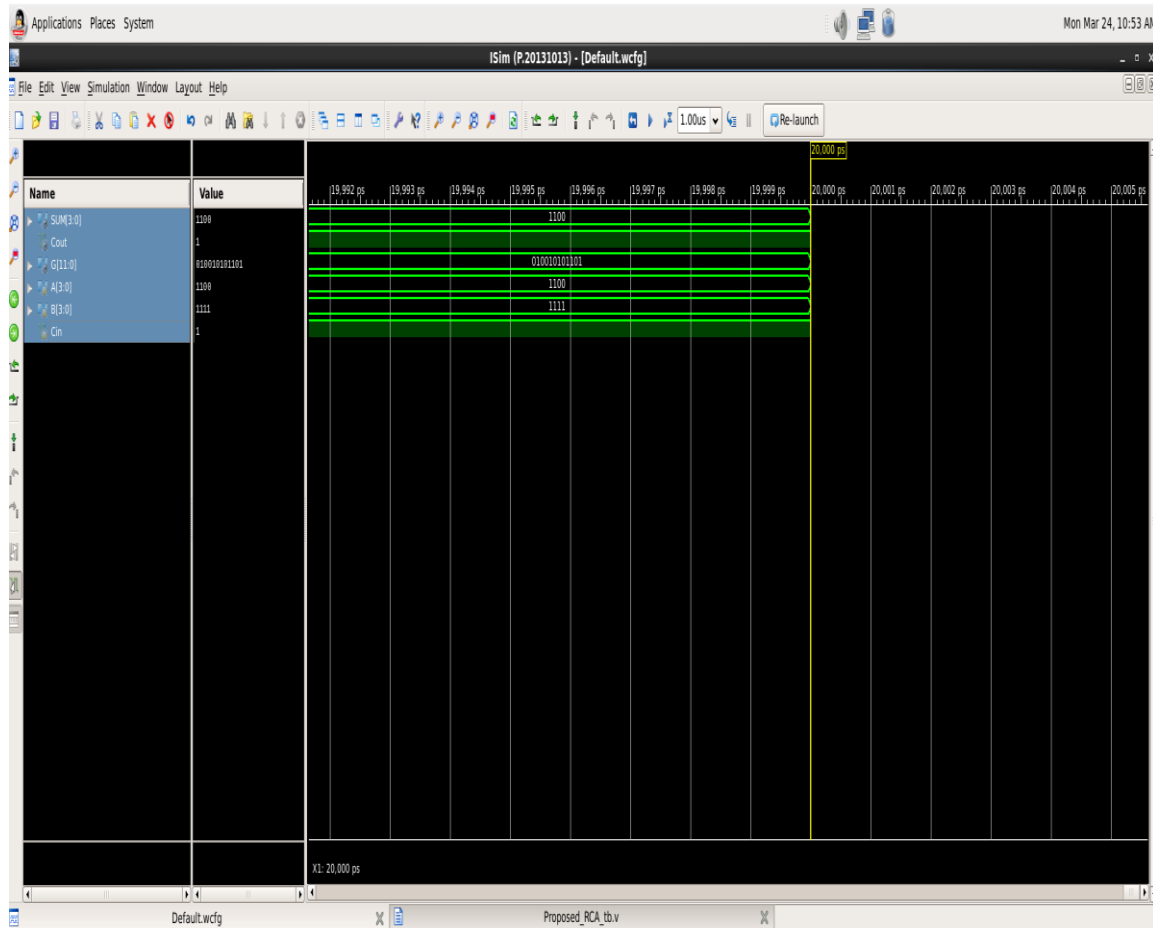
Applications Places System

Mon Mar 24, 10:53 AM

ISim (P.20131013) - [Default.wcfg]

File Edit View Simulation Window Layout Help

1.00us

Re-launch

20,000 ps

| Name | Value |
|---|---|
| SUM[3:0] | 1100 |
| Cout | 1 |
| G[11:0] | 010010101101 |
| A[3:0] | 1100 |
| B[3:0] | 1111 |
| Cin | 1 |

19,992 ps 19,993 ps 19,994 ps 19,995 ps 19,996 ps 19,997 ps 19,998 ps 19,999 ps 20,000 ps 20,001 ps 20,002 ps 20,003 ps 20,004 ps 20,005 ps

1100

010010101101

1100

1111

X1: 20,000 ps

Default.wcfg

Proposed_RCA_tb.v